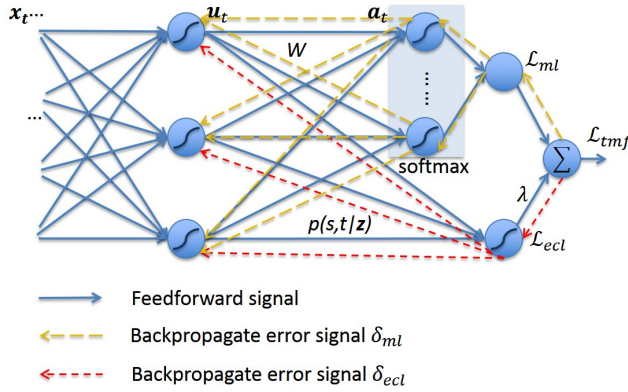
$\boldsymbol{x_t}\cdots$

...

$\boldsymbol{u}_t$

$\boldsymbol{a}_t$

$W$

...

softmax

$\mathcal{L}_{ml}$

$\mathcal{L}_{tmf}$

$\sum$

$\lambda$

$p(s,t|\boldsymbol{z})$

$\mathcal{L}_{ecl}$

Feedforward signal

Backpropagate error signal $\delta_{ml}$

Backpropagate error signal $\delta_{ecl}$